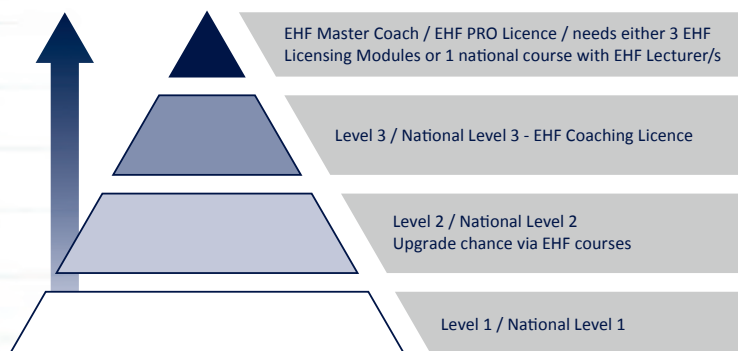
EHF Master Coach / EHF PRO Licence / needs either 3 EHF Licensing Modules or 1 national course with EHF Lecturer/s

Level 3 / National Level 3 - EHF Coaching Licence

Level 2 / National Level 2
Upgrade chance via EHF courses

Level 1 / National Level 1